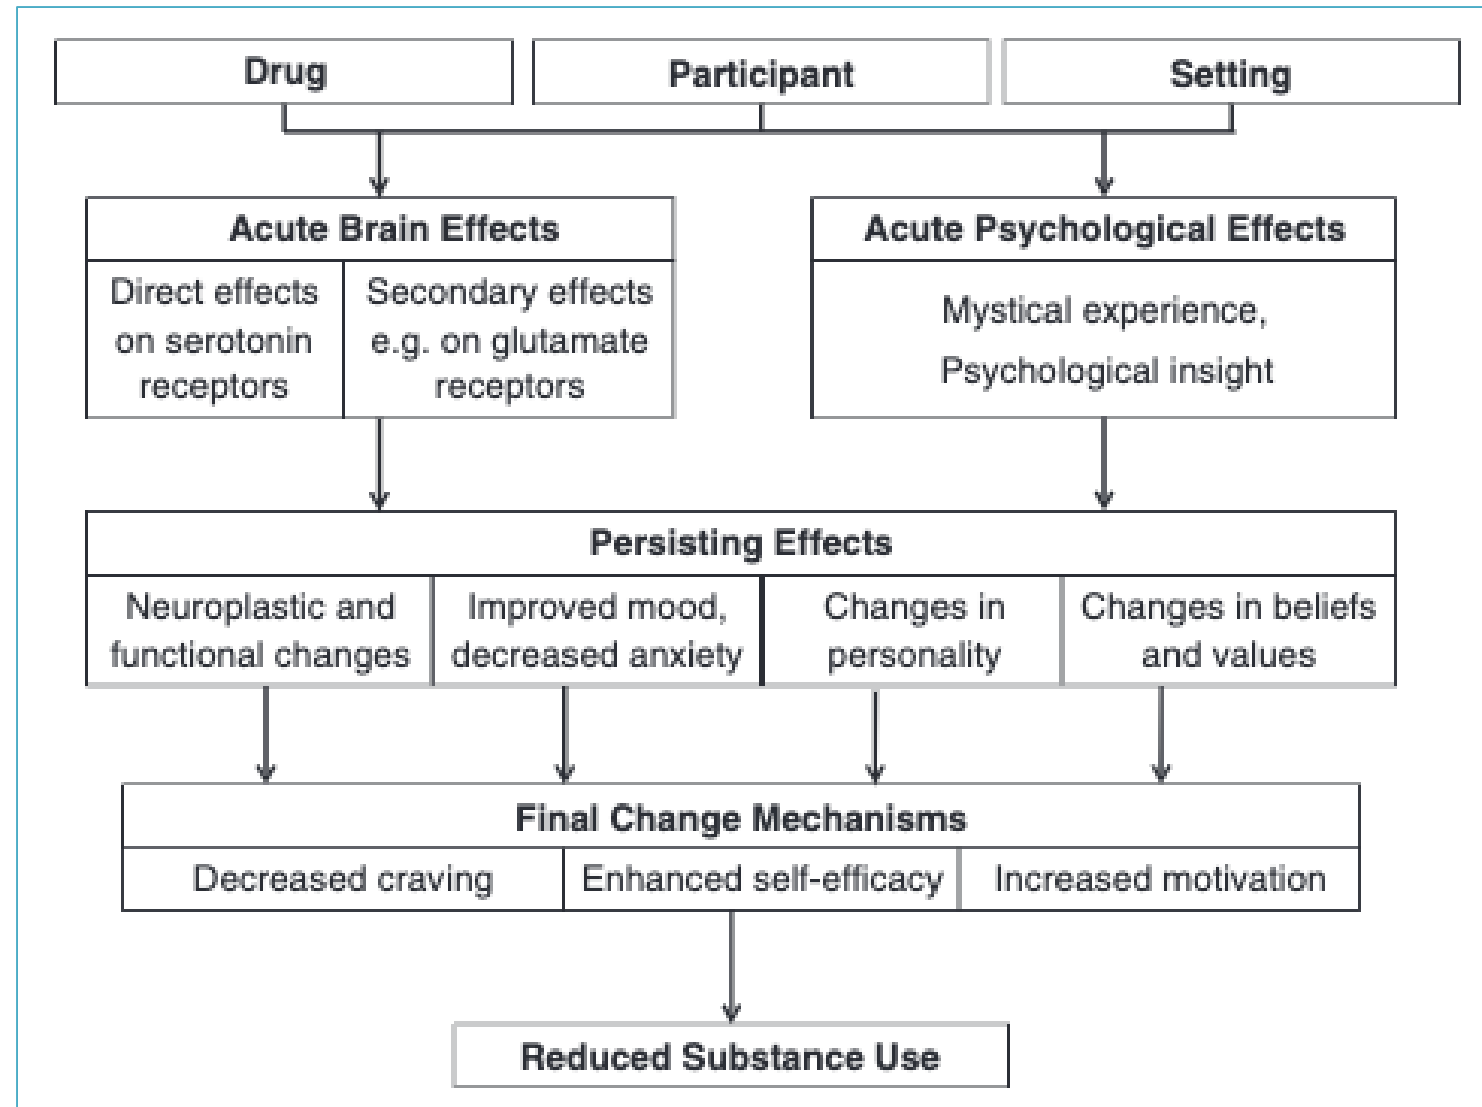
Drug

Participant

Setting

Acute Brain Effects

Direct effects on serotonin receptors

Secondary effects e.g. on glutamate receptors

Acute Psychological Effects

Mystical experience, Psychological insight

Persisting Effects

Neuroplastic and functional changes

Improved mood, decreased anxiety

Changes in personality

Changes in beliefs and values

Final Change Mechanisms

Decreased craving

Enhanced self-efficacy

Increased motivation

Reduced Substance Use